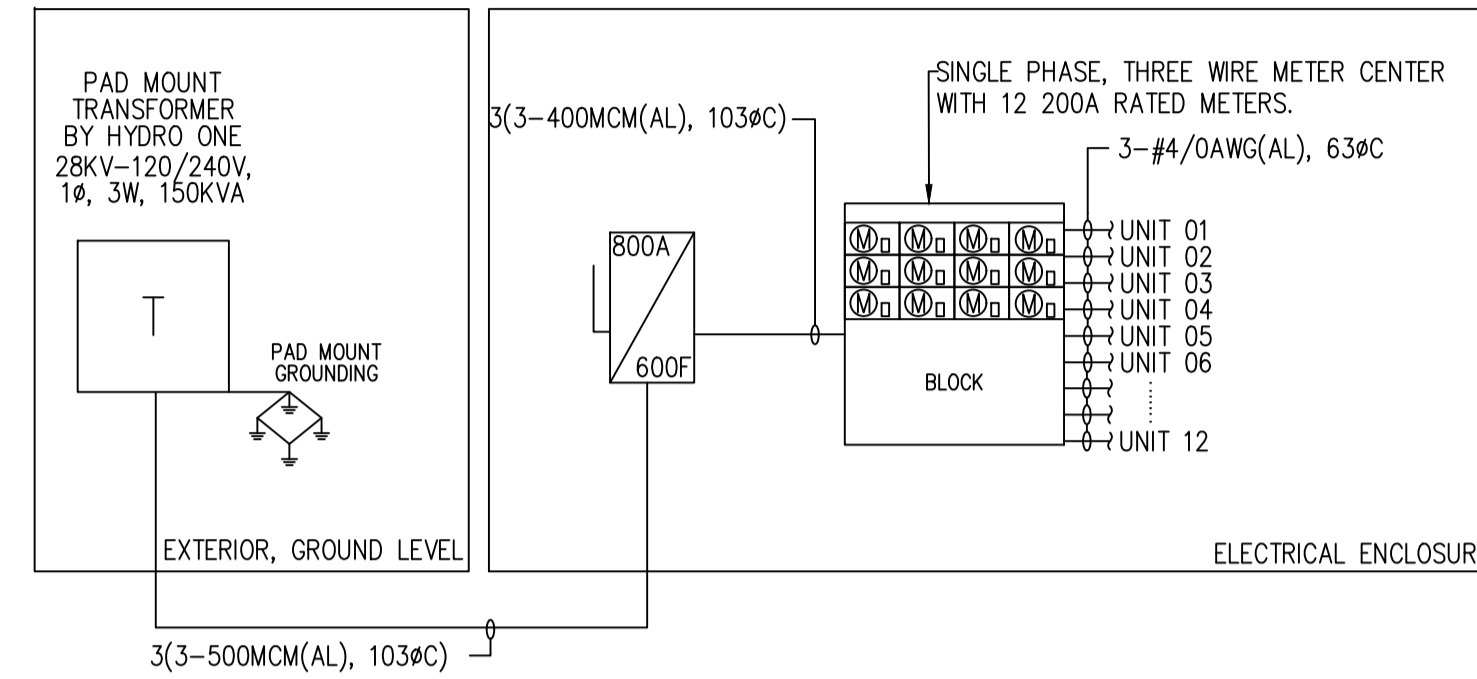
PAD MOUNT TRANSFORMER BY HYDRO ONE 28KV–120/240V, 1ø, 3W, 150KVA

T

PAD MOUNT GROUNDING

EXTERIOR, GROUND LEVEL

3(3–400MCM(AL), 103øC)

800A

600F

SINGLE PHASE, THREE WIRE METER CENTER WITH 12 200A RATED METERS.

3–#4/0AWG(AL), 63øC

M M M M
M M M M
M M M M

BLOCK

UNIT 01
UNIT 02
UNIT 03
UNIT 04
UNIT 05
UNIT 06
UNIT 12

ELECTRICAL ENCLOSUR

3(3–500MCM(AL), 103øC)